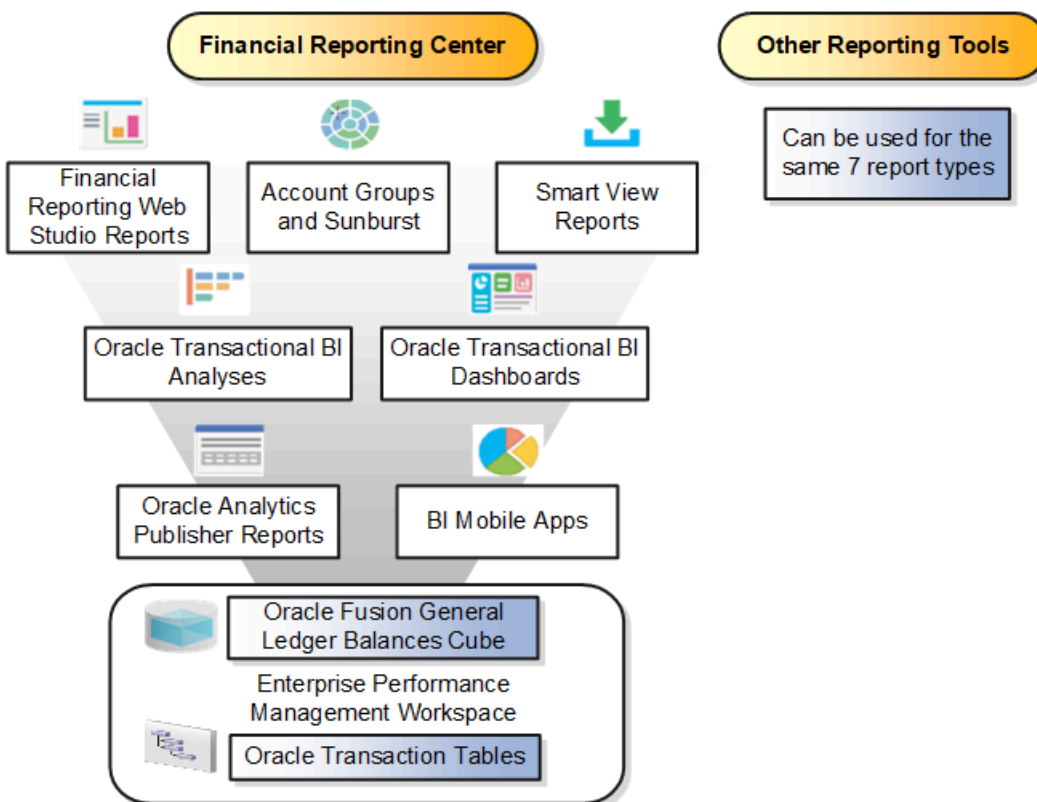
Financial Reporting Center

Other Reporting Tools

Can be used for the same 7 report types

Financial Reporting Web Studio Reports

Account Groups and Sunburst

Smart View Reports

Oracle Transactional BI Analyses

Oracle Transactional BI Dashboards

Oracle Analytics Publisher Reports

BI Mobile Apps

Oracle Fusion General Ledger Balances Cube

Enterprise Performance Management Workspace

Oracle Transaction Tables